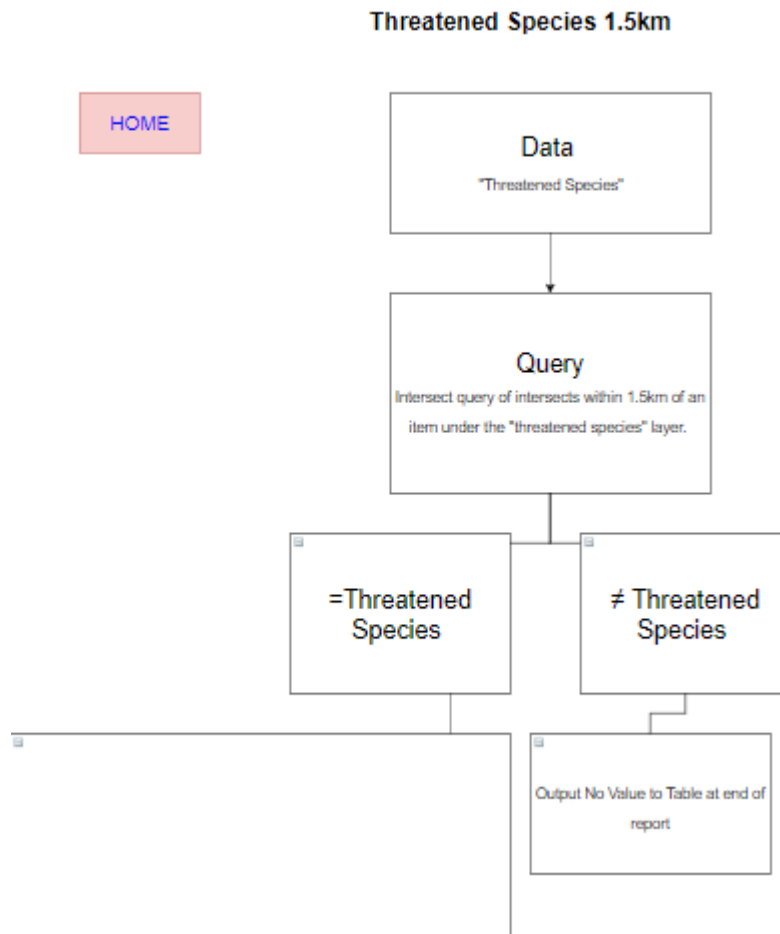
Threatened Species 1.5km

HOME

Data
"Threatened Species"

Query
Intersect query of intersects within 1.5km of an item under the "threatened species" layer.

=Threatened Species

≠ Threatened Species

Output No Value to Table at end of report